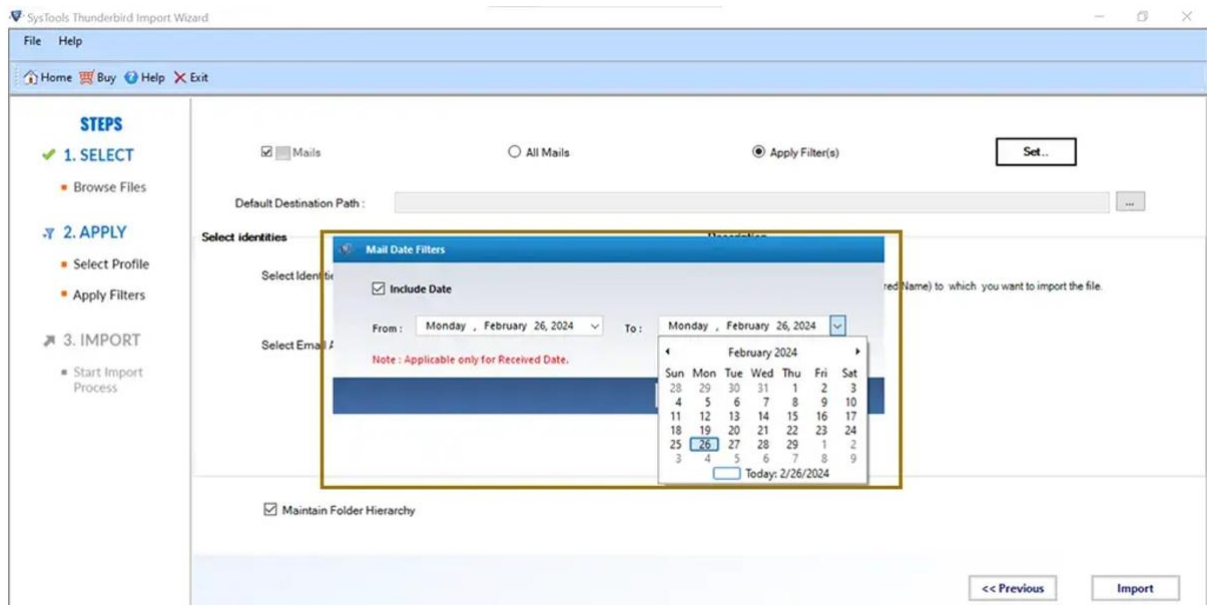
SysTools Thunderbird Import Wizard

File Help

Home Buy Help Exit

STEPS

1. SELECT

Browse Files

2. APPLY

Select Profile

Apply Filters

3. IMPORT

Start Import Process

Mails

All Mails

Apply Filter(s)

Set..

Default Destination Path :

...

Select identities

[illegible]

Select Identi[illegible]

red Name) to which you want to import the file.

Select Email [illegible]

Mail Date Filters

Include Date

From : Monday , February 26, 2024

To : Monday , February 26, 2024

Note : Applicable only for Received Date.

February 2024

| Sun | Mon | Tue | Wed | Thu | Fri | Sat |
|---|---|---|---|---|---|---|
| 28 | 29 | 30 | 31 | 1 | 2 | 3 |
| 4 | 5 | 6 | 7 | 8 | 9 | 10 |
| 11 | 12 | 13 | 14 | 15 | 16 | 17 |
| 18 | 19 | 20 | 21 | 22 | 23 | 24 |
| 25 | 26 | 27 | 28 | 29 | 1 | 2 |
| 3 | 4 | 5 | 6 | 7 | 8 | 9 |

Today: 2/26/2024

Maintain Folder Hierarchy

<< Previous

Import